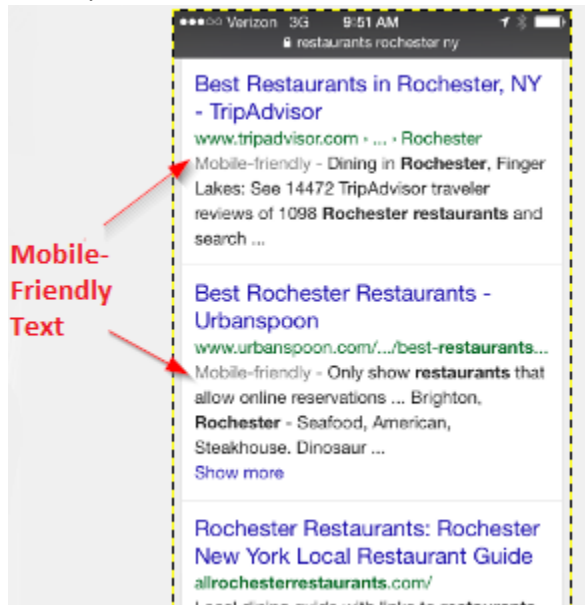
●●●○○ Verizon 3G 9:51 AM

restaurants rochester ny

Best Restaurants in Rochester, NY - TripAdvisor
www.tripadvisor.com › ... › Rochester
Mobile-friendly - Dining in Rochester, Finger Lakes: See 14472 TripAdvisor traveler reviews of 1098 Rochester restaurants and search ...

Mobile-Friendly Text

Best Rochester Restaurants - Urbanspoon
www.urbanspoon.com/.../best-restaurants...
Mobile-friendly - Only show restaurants that allow online reservations ... Brighton, Rochester - Seafood, American, Steakhouse. Dinosaur ...
Show more

Rochester Restaurants: Rochester New York Local Restaurant Guide
allrochesterrestaurants.com/
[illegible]